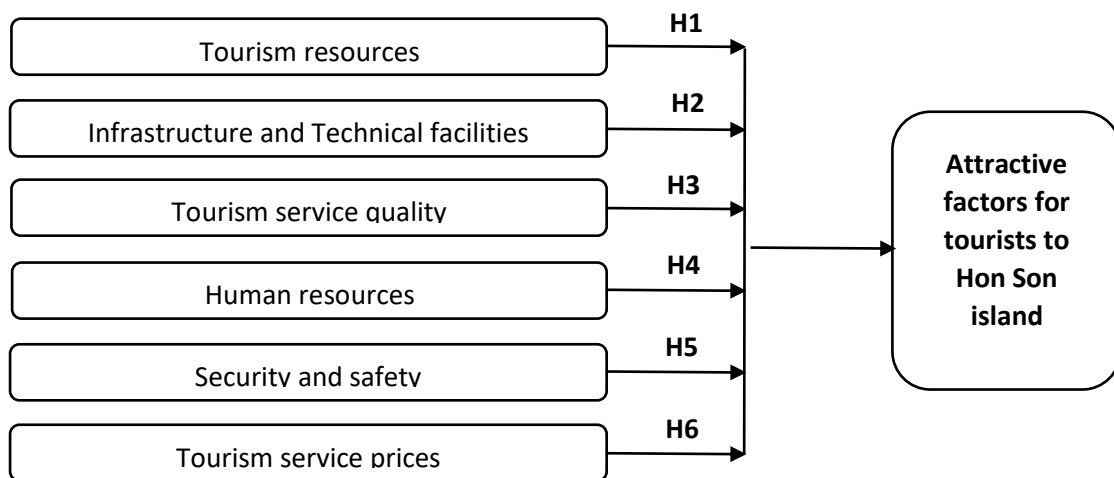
Tourism resources

H1

Infrastructure and Technical facilities

H2

Tourism service quality

H3

Human resources

H4

Security and safety

H5

Tourism service prices

H6

Attractive factors for tourists to Hon Son island